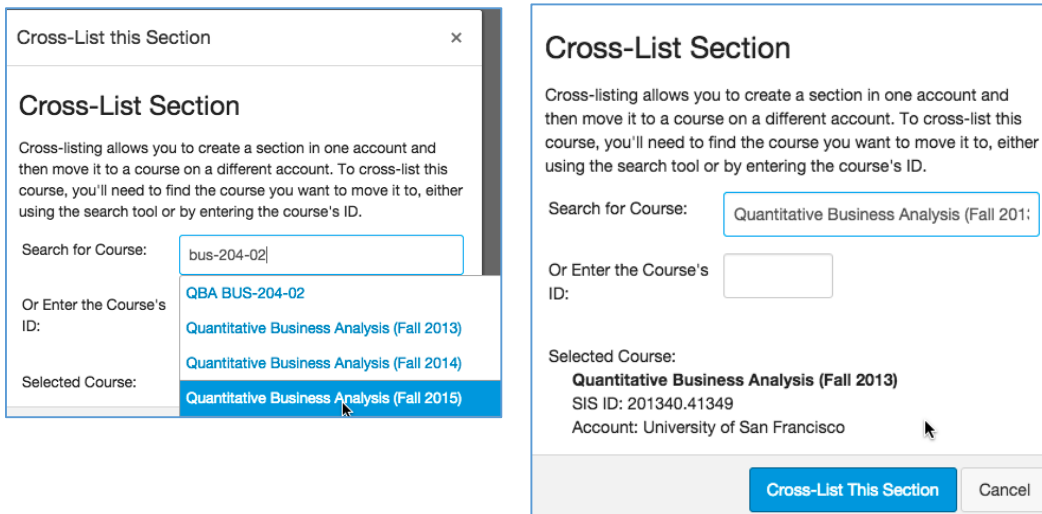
Cross-List this Section ×

Cross-List Section

Cross-listing allows you to create a section in one account and then move it to a course on a different account. To cross-list this course, you'll need to find the course you want to move it to, either using the search tool or by entering the course's ID.

Search for Course: bus-204-02

QBA BUS-204-02
Quantitative Business Analysis (Fall 2013)
Quantitative Business Analysis (Fall 2014)
Quantitative Business Analysis (Fall 2015)

Or Enter the Course's ID:

Selected Course:

Cross-List Section

Cross-listing allows you to create a section in one account and then move it to a course on a different account. To cross-list this course, you'll need to find the course you want to move it to, either using the search tool or by entering the course's ID.

Search for Course: Quantitative Business Analysis (Fall 201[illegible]

Or Enter the Course's ID:

Selected Course:
Quantitative Business Analysis (Fall 2013)
SIS ID: 201340.41349
Account: University of San Francisco

Cross-List This Section
Cancel